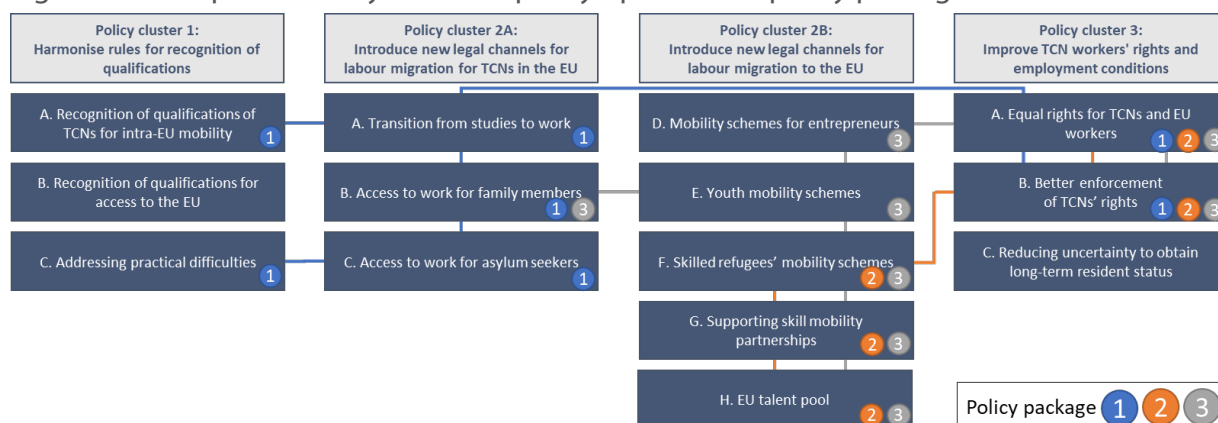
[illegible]

Policy cluster 1: Harmonise rules for recognition of qualifications

A. Recognition of qualifications of TCNs for intra-EU mobility 1

B. Recognition of qualifications for access to the EU

C. Addressing practical difficulties 1

Policy cluster 2A: Introduce new legal channels for labour migration for TCNs in the EU

A. Transition from studies to work 1

B. Access to work for family members 1 3

C. Access to work for asylum seekers 1

Policy cluster 2B: Introduce new legal channels for labour migration to the EU

D. Mobility schemes for entrepreneurs 3

E. Youth mobility schemes 3

F. Skilled refugees' mobility schemes 2 3

G. Supporting skill mobility partnerships 2 3

H. EU talent pool 2 3

Policy cluster 3: Improve TCN workers' rights and employment conditions

A. Equal rights for TCNs and EU workers 1 2 3

B. Better enforcement of TCNs' rights 1 2 3

C. Reducing uncertainty to obtain long-term resident status

Policy package 1 2 3